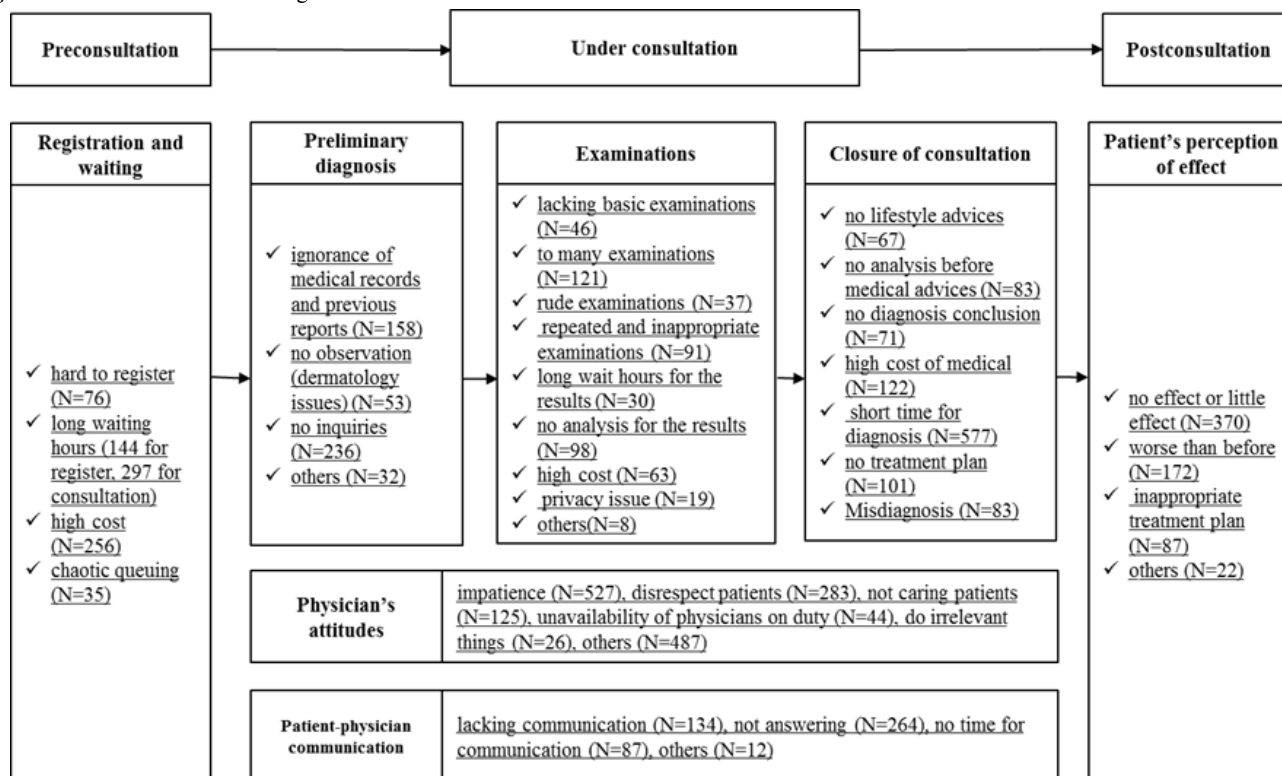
Preconsultation

Under consultation

Postconsultation

Registration and waiting

✓ hard to register (N=76)
✓ long waiting hours (144 for register, 297 for consultation)
✓ high cost (N=256)
✓ chaotic queuing (N=35)

Preliminary diagnosis

✓ ignorance of medical records and previous reports (N=158)
✓ no observation (dermatology issues) (N=53)
✓ no inquiries (N=236)
✓ others (N=32)

Examinations

✓ lacking basic examinations (N=46)
✓ to many examinations (N=121)
✓ rude examinations (N=37)
✓ repeated and inappropriate examinations (N=91)
✓ long wait hours for the results (N=30)
✓ no analysis for the results (N=98)
✓ high cost (N=63)
✓ privacy issue (N=19)
✓ others(N=8)

Closure of consultation

✓ no lifestyle advices (N=67)
✓ no analysis before medical advices (N=83)
✓ no diagnosis conclusion (N=71)
✓ high cost of medical (N=122)
✓ short time for diagnosis (N=577)
✓ no treatment plan (N=101)
✓ Misdiagnosis (N=83)

Patient's perception of effect

✓ no effect or little effect (N=370)
✓ worse than before (N=172)
✓ inappropriate treatment plan (N=87)
✓ others (N=22)

Physician's attitudes

impatience (N=527), disrespect patients (N=283), not caring patients (N=125), unavailability of physicians on duty (N=44), do irrelevant things (N=26), others (N=487)

Patient-physician communication

lacking communication (N=134), not answering (N=264), no time for communication (N=87), others (N=12)